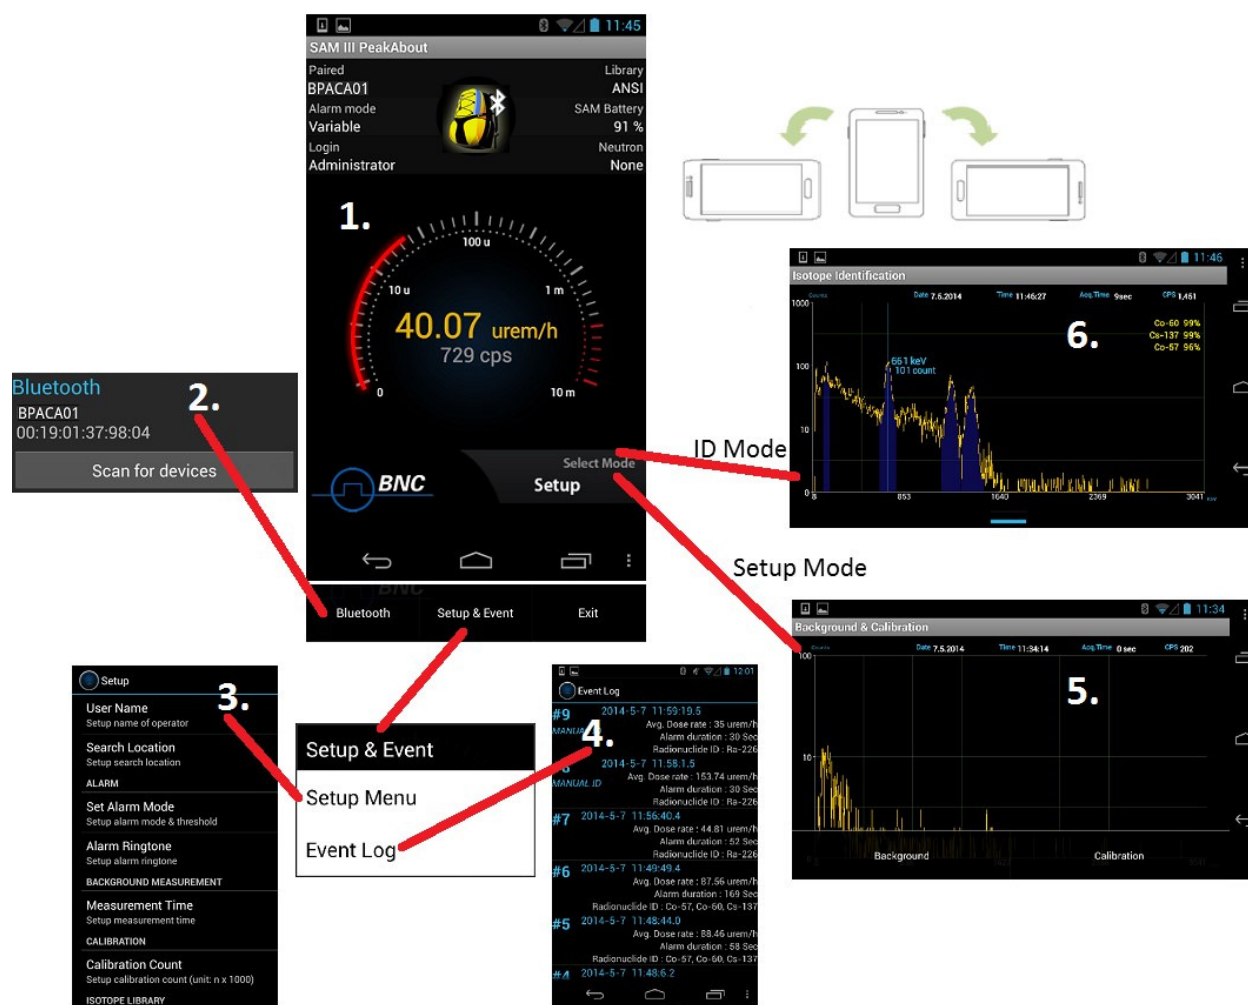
11:45
SAM III PeakAbout
Paired
BPACA01
Alarm mode
Variable
Login
Administrator
Library
ANSI
SAM Battery
91 %
Neutron
None

1.

100 u
10 u
1 m
0
10 m
40.07 urem/h
729 cps

BNC
Select Mode
Setup

Bluetooth
Setup & Event
Exit

Bluetooth
BPACA01
00:19:01:37:98:04
Scan for devices

2.

11:46
Isotope Identification
Date 7.5.2014
Time 11:46:27
Acq.Time 9sec
CPS 1,451
1000
100
10
0
6.
Co-60 99%
Cs-137 99%
Co-57 96%
661 keV
101 count
853
1640
2369
3041

ID Mode

Setup Mode

11:34
Background & Calibration
Date 7.5.2014
Time 11:34:14
Acq.Time 0 sec
CPS 202
100
10
5.
Background
Calibration

Setup
3.
User Name
Setup name of operator
Search Location
Setup search location
ALARM
Set Alarm Mode
Setup alarm mode & threshold
Alarm Ringtone
Setup alarm ringtone
BACKGROUND MEASUREMENT
Measurement Time
Setup measurement time
CALIBRATION
Calibration Count
Setup calibration count (unit: n x 1000)
ISOTOPE LIBRARY

Setup & Event
Setup Menu
Event Log

12:01
Event Log
4.
#9 2014-5-7 11:59:19.5
MANUAL
Avg. Dose rate : 35 urem/h
Alarm duration : 30 Sec
Radionuclide ID : Ra-226
#8 2014-5-7 11:58:1.5
MANUAL ID
Avg. Dose rate : 153.74 urem/h
Alarm duration : 30 Sec
Radionuclide ID : Ra-226
#7 2014-5-7 11:56:40.4
Avg. Dose rate : 44.81 urem/h
Alarm duration : 52 Sec
Radionuclide ID : Ra-226
#6 2014-5-7 11:49:49.4
Avg. Dose rate : 87.56 urem/h
Alarm duration : 169 Sec
Radionuclide ID : Co-57, Co-60, Cs-137
#5 2014-5-7 11:48:44.0
Avg. Dose rate : 88.46 urem/h
Alarm duration : 58 Sec
Radionuclide ID : Co-57, Co-60, Cs-137
#4 2014-5-7 11:48:6.2